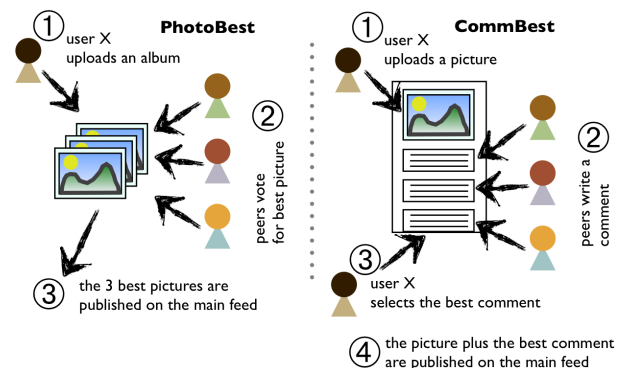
PhotoBest

1 user X uploads an album

2 peers vote for best picture

3 the 3 best pictures are published on the main feed

CommBest

1 user X uploads a picture

2 peers write a comment

3 user X selects the best comment

4 the picture plus the best comment are published on the main feed